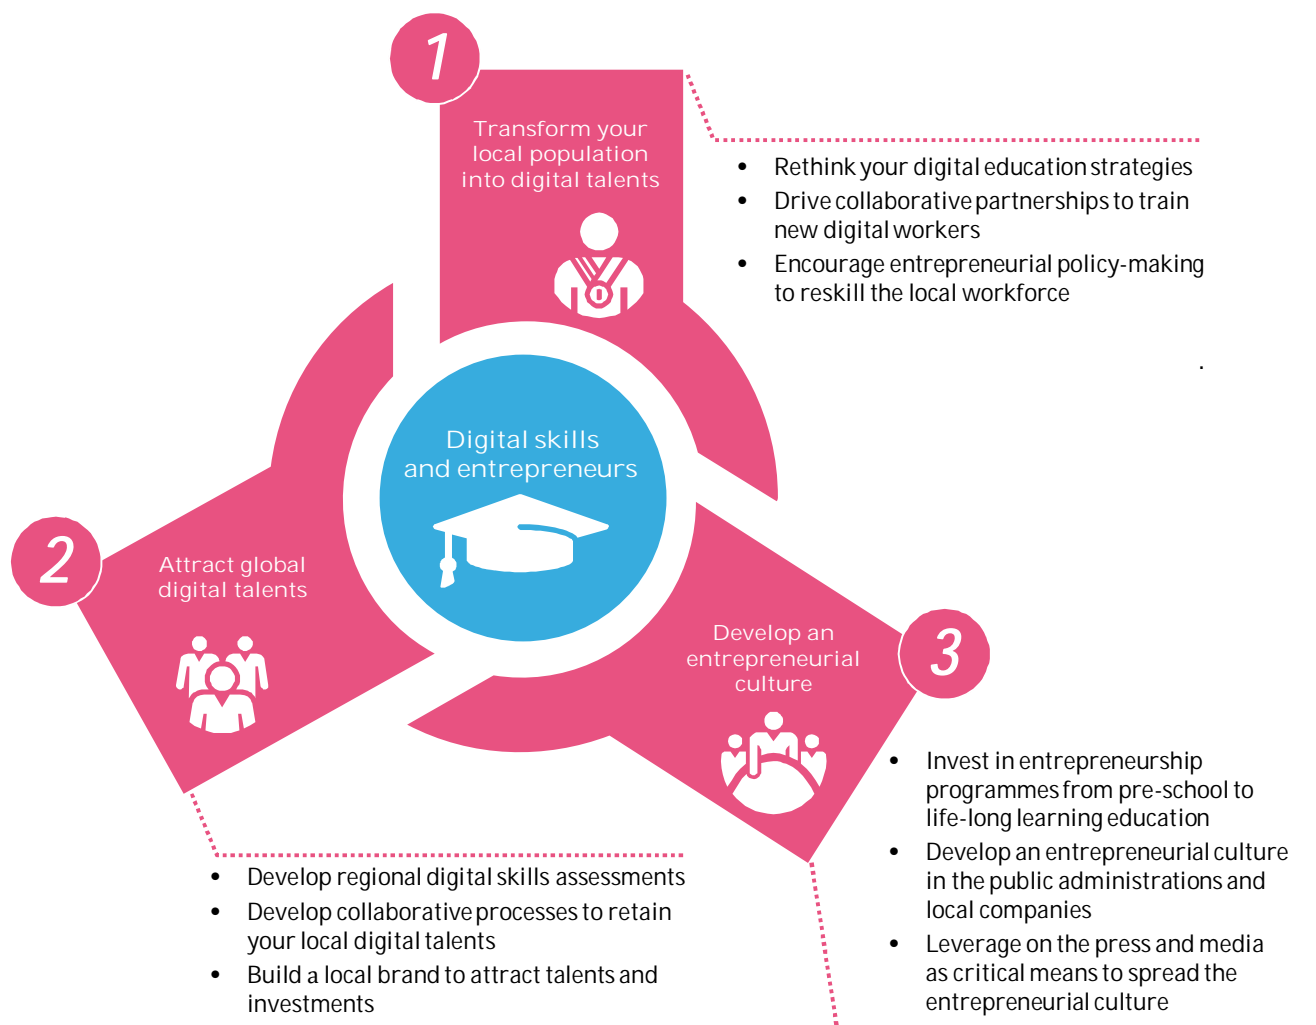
1

Transform your local population into digital talents

- Rethink your digital education strategies
- Drive collaborative partnerships to train new digital workers
- Encourage entrepreneurial policy-making to reskill the local workforce

Digital skills and entrepreneurs

2

Attract global digital talents

3

Develop an entrepreneurial culture

- Invest in entrepreneurship programmes from pre-school to life-long learning education
- Develop an entrepreneurial culture in the public administrations and local companies
- Leverage on the press and media as critical means to spread the entrepreneurial culture

- Develop regional digital skills assessments
- Develop collaborative processes to retain your local digital talents
- Build a local brand to attract talents and investments